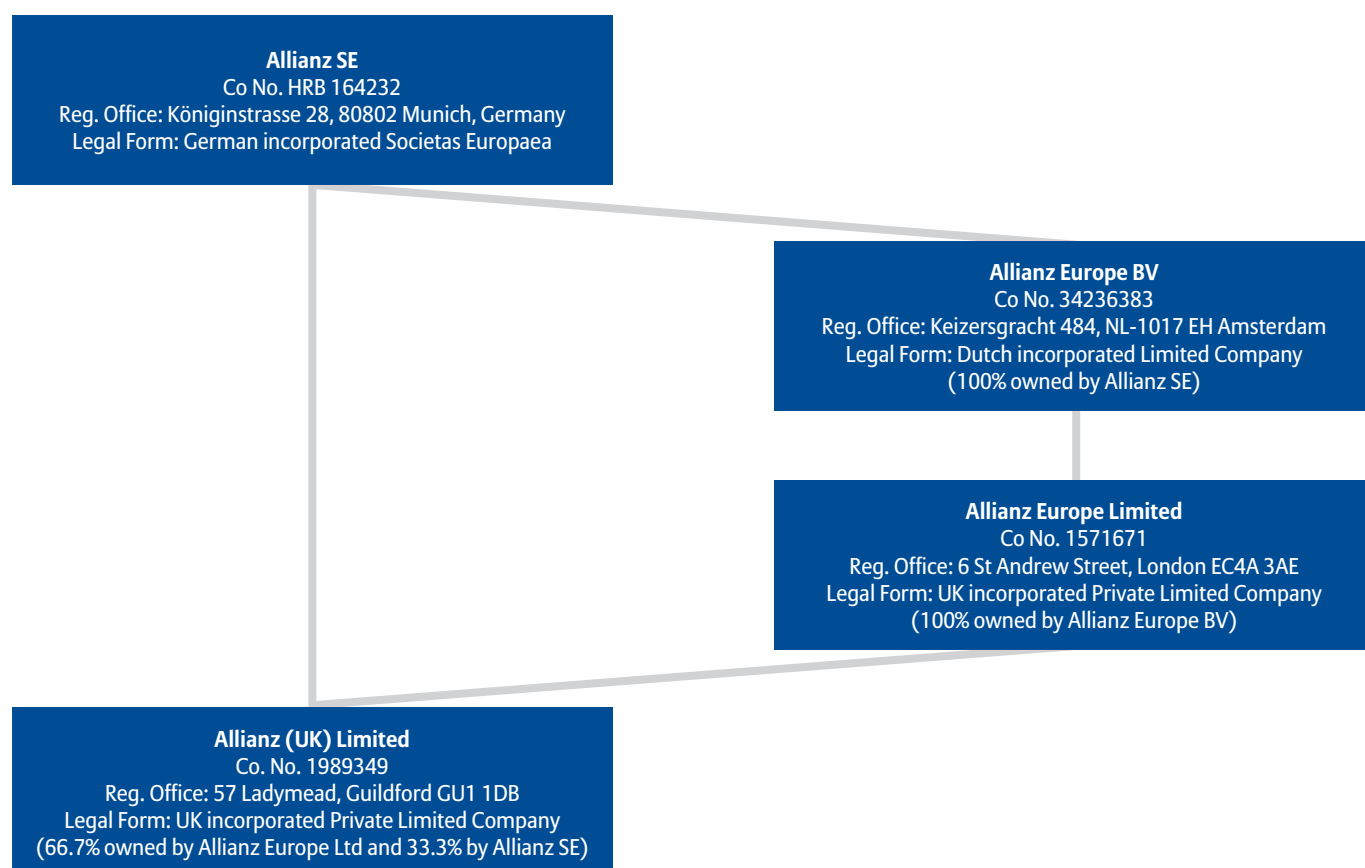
Allianz SE
Co No. HRB 164232
Reg. Office: Königinstrasse 28, 80802 Munich, Germany
Legal Form: German incorporated Societas Europaea

Allianz Europe BV
Co No. 34236383
Reg. Office: Keizersgracht 484, NL-1017 EH Amsterdam
Legal Form: Dutch incorporated Limited Company
(100% owned by Allianz SE)

Allianz Europe Limited
Co No. 1571671
Reg. Office: 6 St Andrew Street, London EC4A 3AE
Legal Form: UK incorporated Private Limited Company
(100% owned by Allianz Europe BV)

Allianz (UK) Limited
Co. No. 1989349
Reg. Office: 57 Ladymead, Guildford GU1 1DB
Legal Form: UK incorporated Private Limited Company
(66.7% owned by Allianz Europe Ltd and 33.3% by Allianz SE)